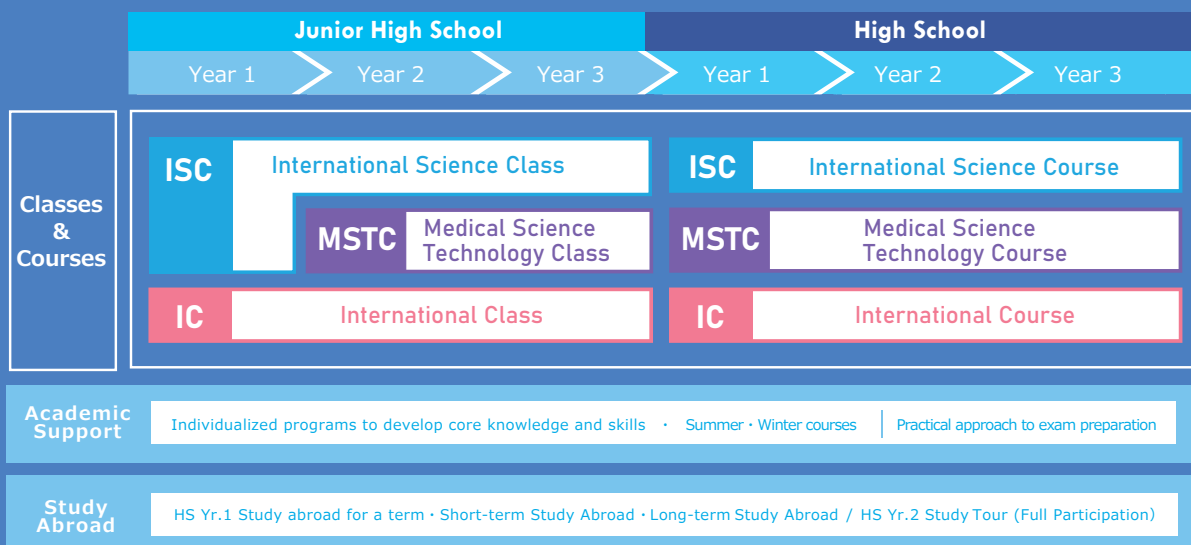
Junior High School

High School

Year 1

Year 2

Year 3

Year 1

Year 2

Year 3

Classes & Courses

ISC International Science Class

MSTC Medical Science Technology Class

IC International Class

ISC International Science Course

MSTC Medical Science Technology Course

IC International Course

Academic Support

Individualized programs to develop core knowledge and skills ・ Summer・Winter courses | Practical approach to exam preparation

Study Abroad

HS Yr.1 Study abroad for a term・Short-term Study Abroad・Long-term Study Abroad / HS Yr.2 Study Tour (Full Participation)